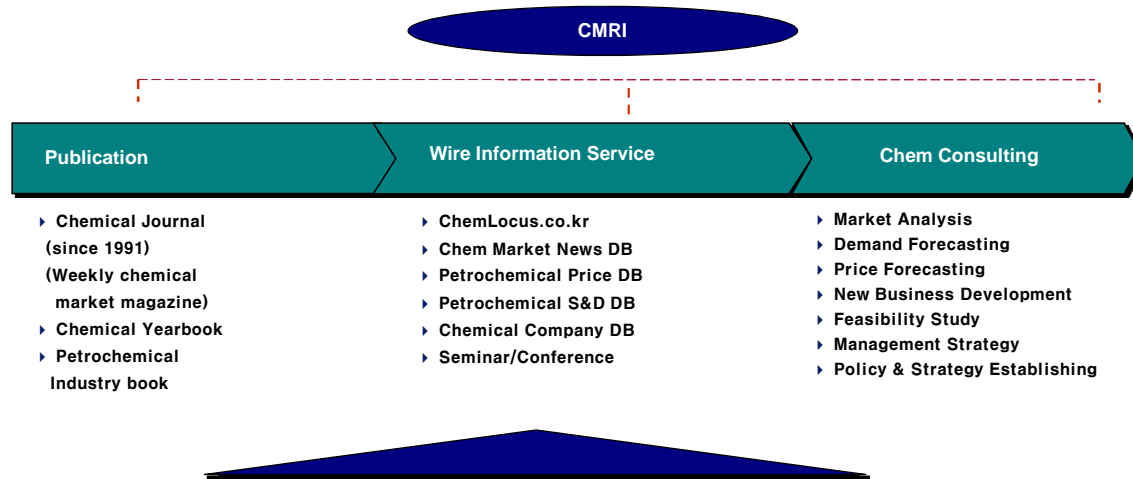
CMRI

Publication

Wire Information Service

Chem Consulting

Chemical Journal (since 1991) (Weekly chemical market magazine)
Chemical Yearbook
Petrochemical Industry book

ChemLocus.co.kr
Chem Market News DB
Petrochemical Price DB
Petrochemical S&D DB
Chemical Company DB
Seminar/Conference

Market Analysis
Demand Forecasting
Price Forecasting
New Business Development
Feasibility Study
Management Strategy
Policy & Strategy Establishing